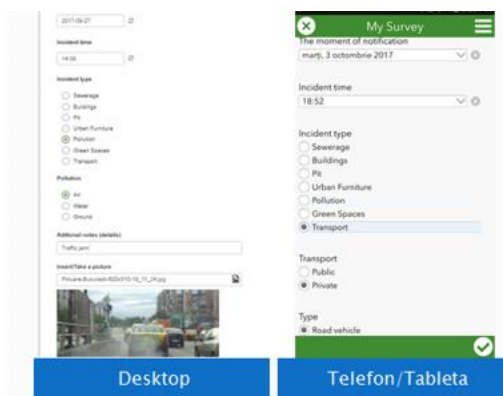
2017-09-27

Incident time
14:56

Incident type
Sewerage
Buildings
Pit
Urban Furniture
Pollution
Green Spaces
Transport

Pollution
Air
Water
Ground

Aditional notes (details)
Traffic jam!

Insert/Take a picture
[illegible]

Desktop

My Survey
The moment of notification
marți, 3 octombrie 2017

Incident time
18:52

Incident type
Sewerage
Buildings
Pit
Urban Furniture
Pollution
Green Spaces
Transport

Transport
Public
Private

Type
Road vehicle

Telefon/Tableta